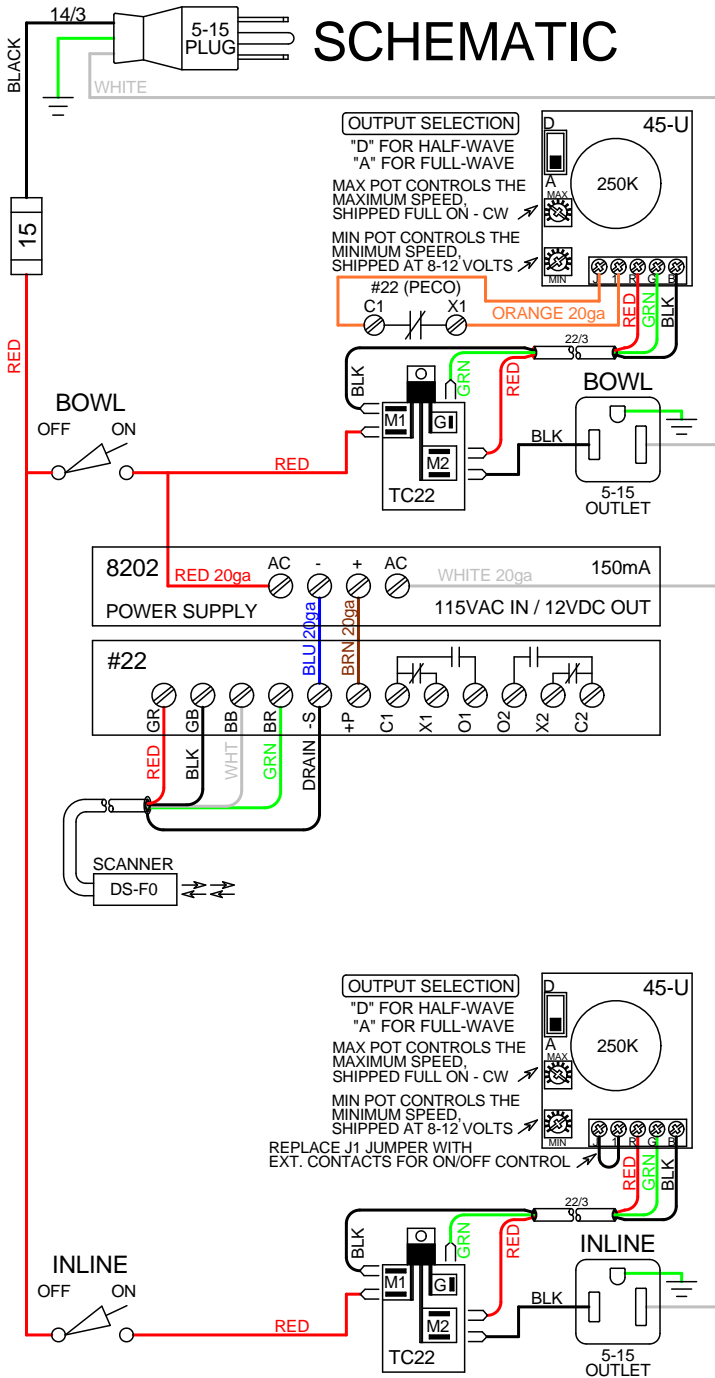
14/3
BLACK
5-15 PLUG
SCHEMATIC
WHITE
15
RED
OUTPUT SELECTION
"D" FOR HALF-WAVE
"A" FOR FULL-WAVE
MAX POT CONTROLS THE MAXIMUM SPEED, SHIPPED FULL ON - CW
MIN POT CONTROLS THE MINIMUM SPEED, SHIPPED AT 8-12 VOLTS
D
A
MAX
MIN
45-U
250K
#22 (PECO)
C1
X1
ORANGE 20ga
RED
GRN
BLK
22/3
BLK
GRN
RED
BOWL
M1
G
M2
TC22
BLK
5-15 OUTLET
BOWL
OFF
ON
RED
8202
RED 20ga
AC
-
+
AC
WHITE 20ga
150mA
POWER SUPPLY
115VAC IN / 12VDC OUT
BLU 20ga
BRN 20ga
#22
GR
GB
BB
BR
-S
+P
C1
X1
O1
O2
X2
C2
RED
BLK
WHT
GRN
DRAIN
SCANNER
DS-F0
OUTPUT SELECTION
"D" FOR HALF-WAVE
"A" FOR FULL-WAVE
MAX POT CONTROLS THE MAXIMUM SPEED, SHIPPED FULL ON - CW
MIN POT CONTROLS THE MINIMUM SPEED, SHIPPED AT 8-12 VOLTS
REPLACE J1 JUMPER WITH EXT. CONTACTS FOR ON/OFF CONTROL
D
A
MAX
MIN
45-U
250K
RED
GRN
BLK
22/3
BLK
GRN
RED
INLINE
M1
G
M2
TC22
BLK
5-15 OUTLET
INLINE
OFF
ON
RED